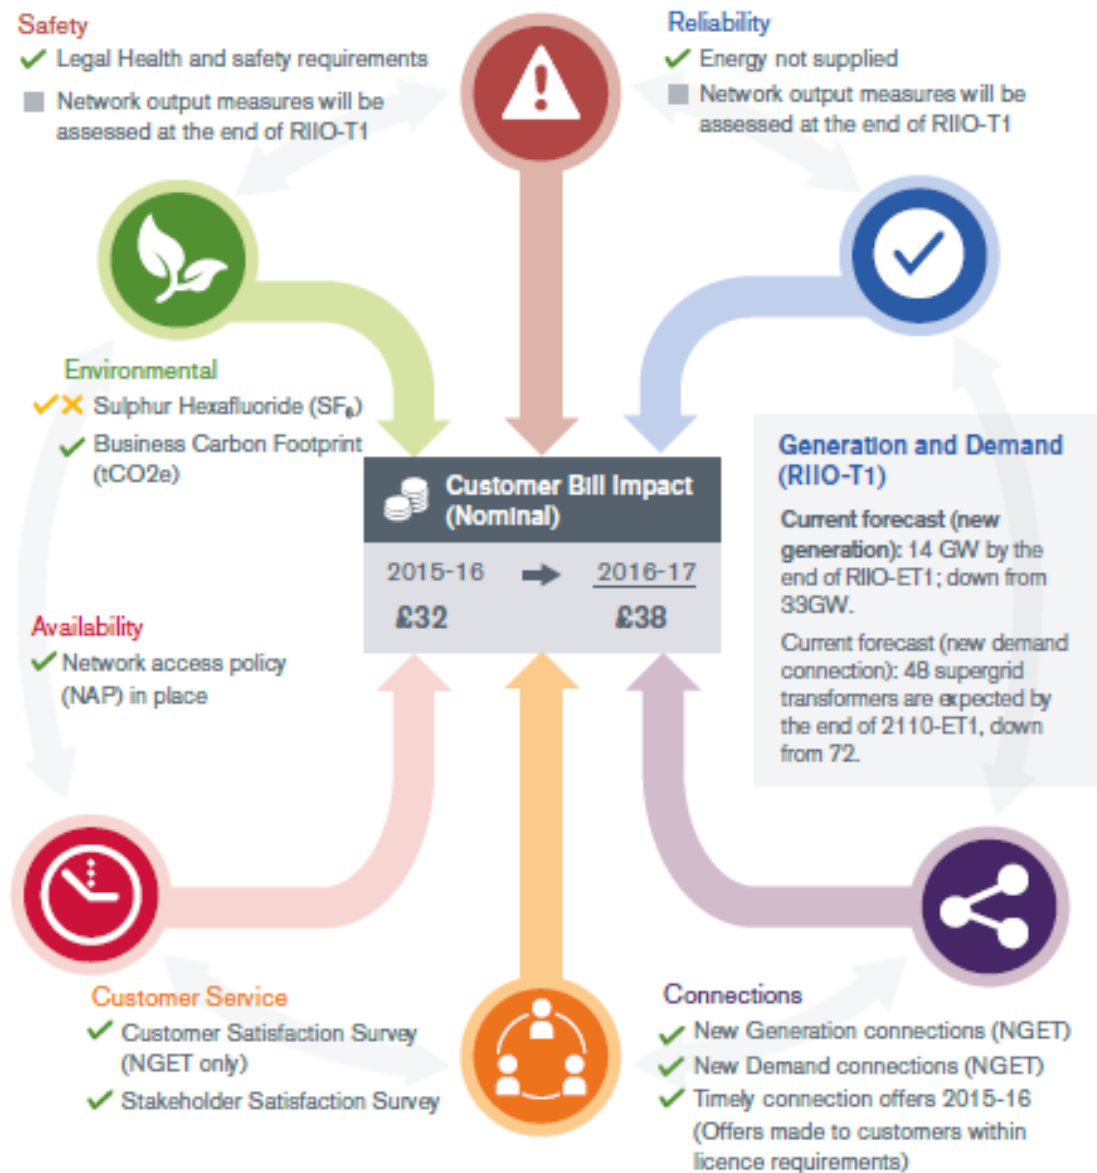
Safety
✓ Legal Health and safety requirements
Network output measures will be assessed at the end of RIIO-T1

Reliability
✓ Energy not supplied
Network output measures will be assessed at the end of RIIO-T1

Environmental
✓✗ Sulphur Hexafluoride ($SF_6$)
✓ Business Carbon Footprint (tCO2e)

Customer Bill Impact (Nominal)

| 2015-16 | | 2016-17 |
|---|---|---|
| £32 | | £38 |

Generation and Demand (RIIO-T1)

Current forecast (new generation): 14 GW by the end of RIIO-ET1; down from 33GW.

Current forecast (new demand connection): 48 supergrid transformers are expected by the end of 2110-ET1, down from 72.

Availability
✓ Network access policy (NAP) in place

Customer Service
✓ Customer Satisfaction Survey (NGET only)
✓ Stakeholder Satisfaction Survey

Connections
✓ New Generation connections (NGET)
✓ New Demand connections (NGET)
✓ Timely connection offers 2015-16 (Offers made to customers within licence requirements)